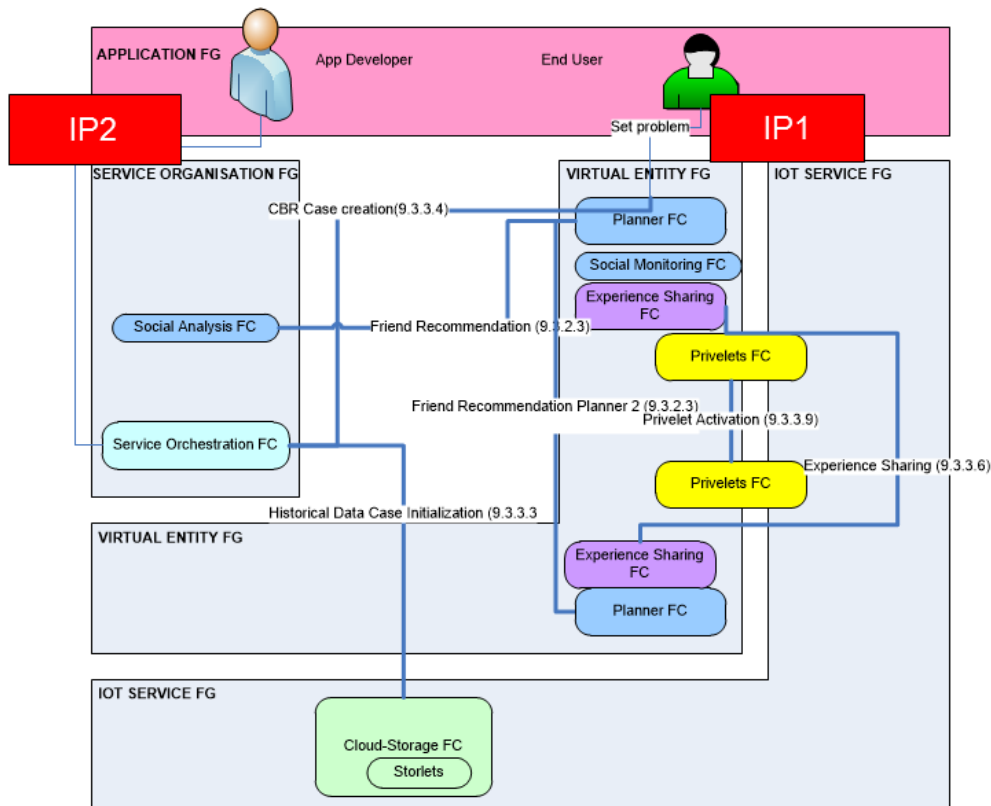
APPLICATION FG

App Developer

End User

IP2

Set problem

IP1

SERVICE ORGANISATION FG

VIRTUAL ENTITY FG

IOT SERVICE FG

CBR Case creation(9.3.3.4)

Planner FC

Social Monitoring FC

Experience Sharing FC

Social Analysis FC

Friend Recommendation (9.3.2.3)

Privelets FC

Friend Recommendation Planner 2 (9.3.2.3)

Privelet Activation (9.3.3.9)

Service Orchestration FC

Experience Sharing (9.3.3.6)

Privelets FC

Historical Data Case Initialization (9.3.3.3

VIRTUAL ENTITY FG

Experience Sharing FC

Planner FC

IOT SERVICE FG

Cloud-Storage FC

Storlets